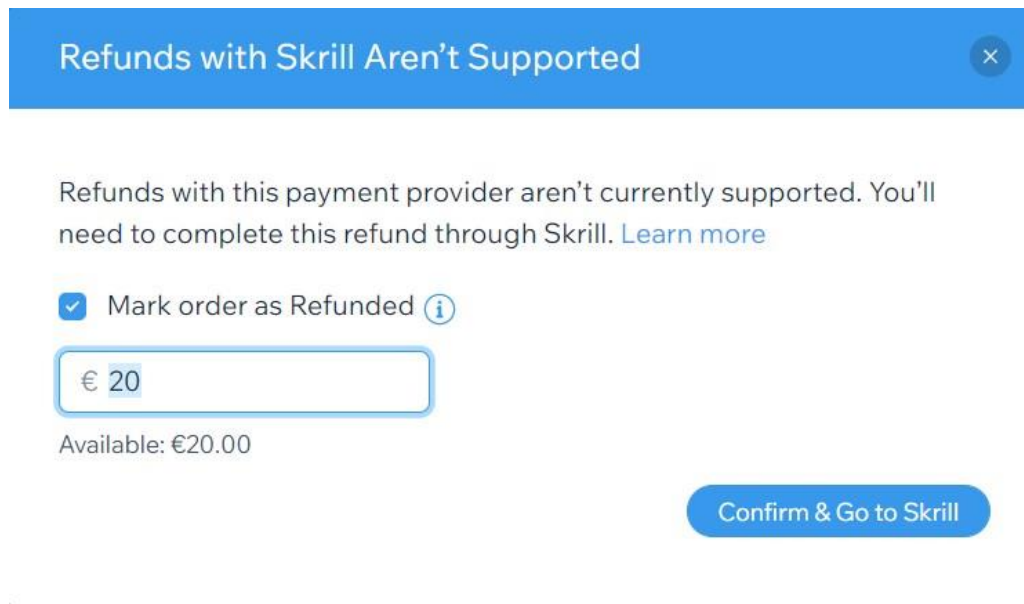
Refunds with Skrill Aren't Supported

×

Refunds with this payment provider aren't currently supported. You'll need to complete this refund through Skrill. Learn more

Mark order as Refunded i

€ 20

Available: €20.00

Confirm & Go to Skrill